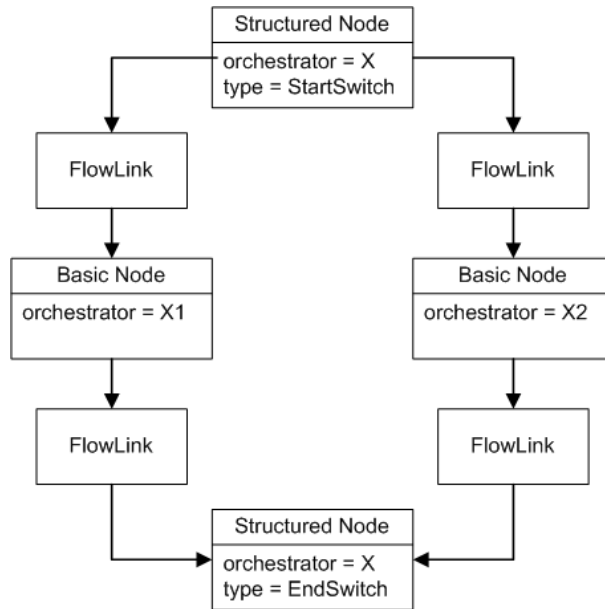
Structured Node
orchestrator = X
type = StartSwitch

FlowLink

FlowLink

Basic Node
orchestrator = X1

Basic Node
orchestrator = X2

FlowLink

FlowLink

Structured Node
orchestrator = X
type = EndSwitch